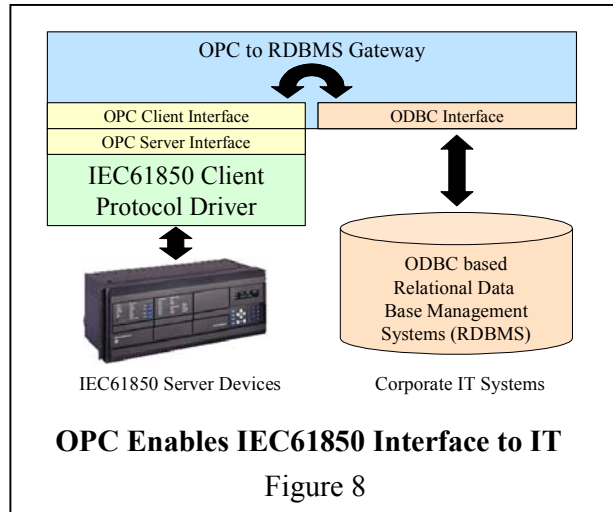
OPC to RDBMS Gateway

OPC Client Interface

OPC Server Interface

ODBC Interface

IEC61850 Client Protocol Driver

ODBC based Relational Data Base Management Systems (RDBMS)

IEC61850 Server Devices

Corporate IT Systems

**OPC Enables IEC61850 Interface to IT**

Figure 8